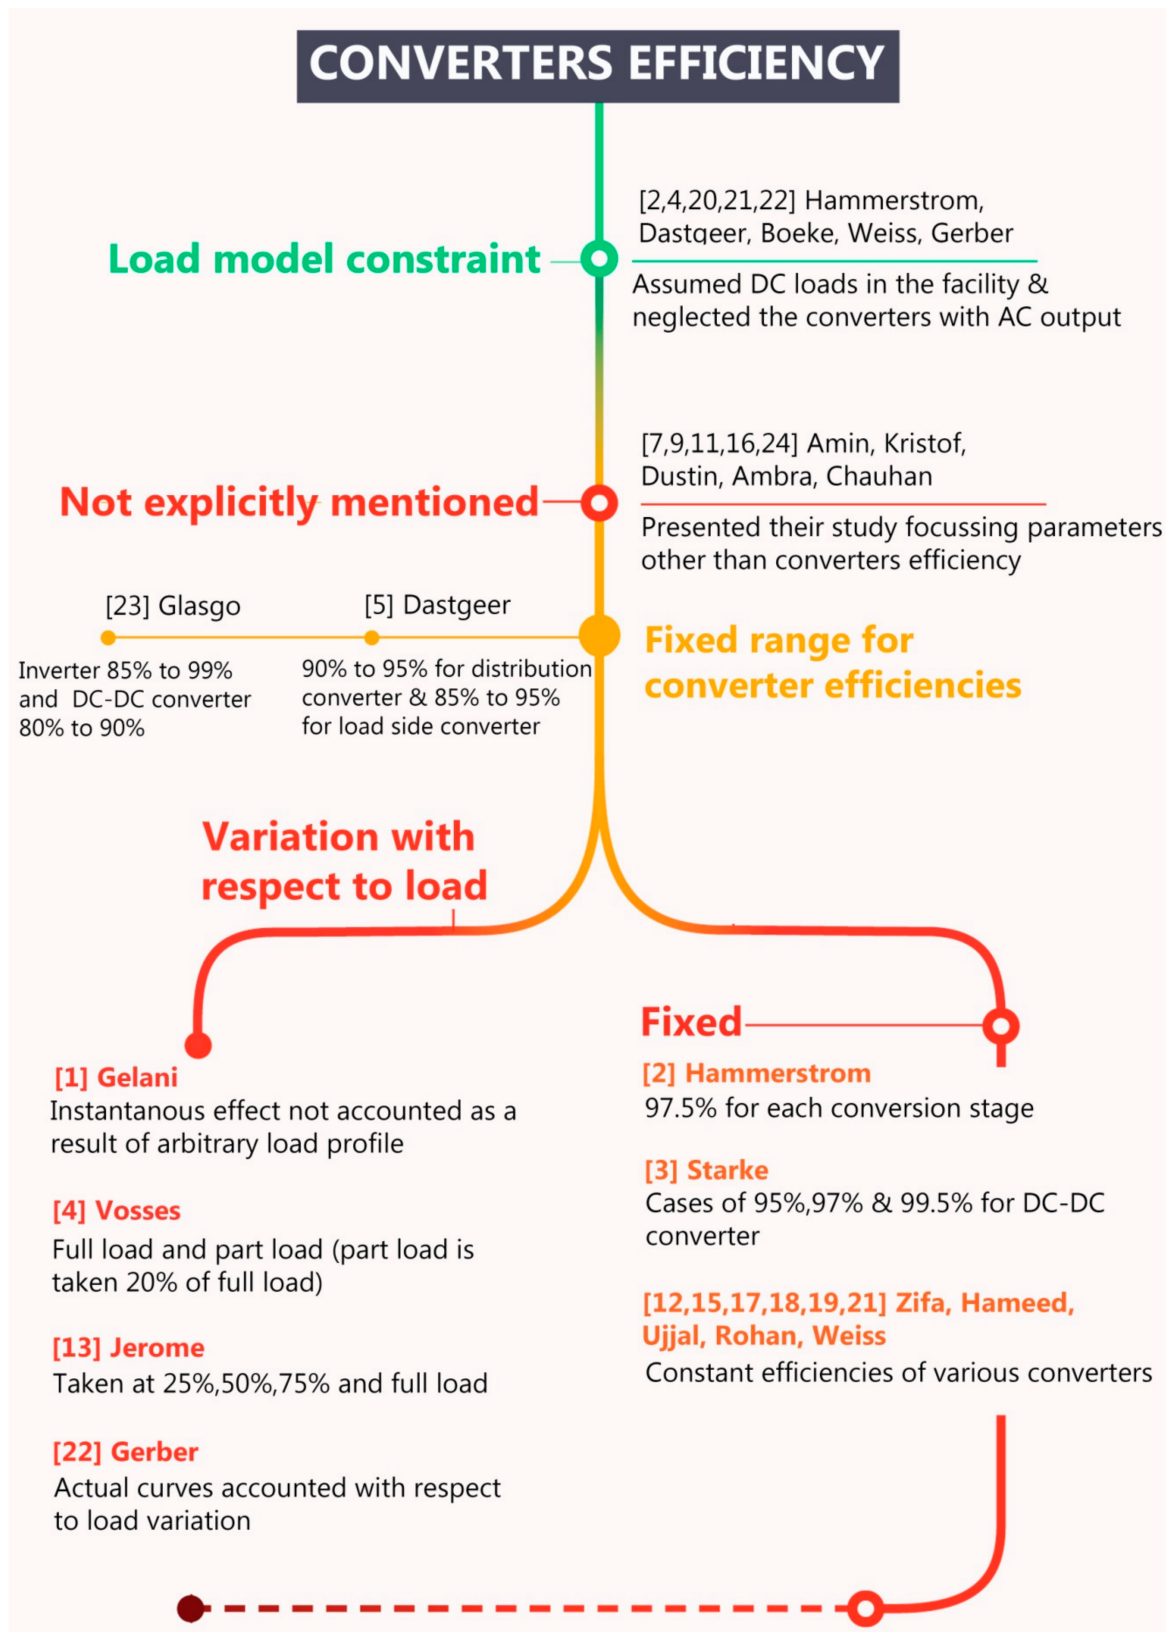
CONVERTERS EFFICIENCY

Load model constraint

[2,4,20,21,22] Hammerstrom, Dastgeer, Boeke, Weiss, Gerber

Assumed DC loads in the facility & neglected the converters with AC output

Not explicitly mentioned

[7,9,11,16,24] Amin, Kristof, Dustin, Ambra, Chauhan

Presented their study focussing parameters other than converters efficiency

[23] Glasgo

Inverter 85% to 99% and DC-DC converter 80% to 90%

[5] Dastgeer

90% to 95% for distribution converter & 85% to 95% for load side converter

Fixed range for converter efficiencies

Variation with respect to load

[1] Gelani
Instantanous effect not accounted as a result of arbitrary load profile

[4] Vosses
Full load and part load (part load is taken 20% of full load)

[13] Jerome
Taken at 25%,50%,75% and full load

[22] Gerber
Actual curves accounted with respect to load variation

Fixed

[2] Hammerstrom
97.5% for each conversion stage

[3] Starke
Cases of 95%,97% & 99.5% for DC-DC converter

[12,15,17,18,19,21] Zifa, Hameed, Ujjal, Rohan, Weiss
Constant efficiencies of various converters